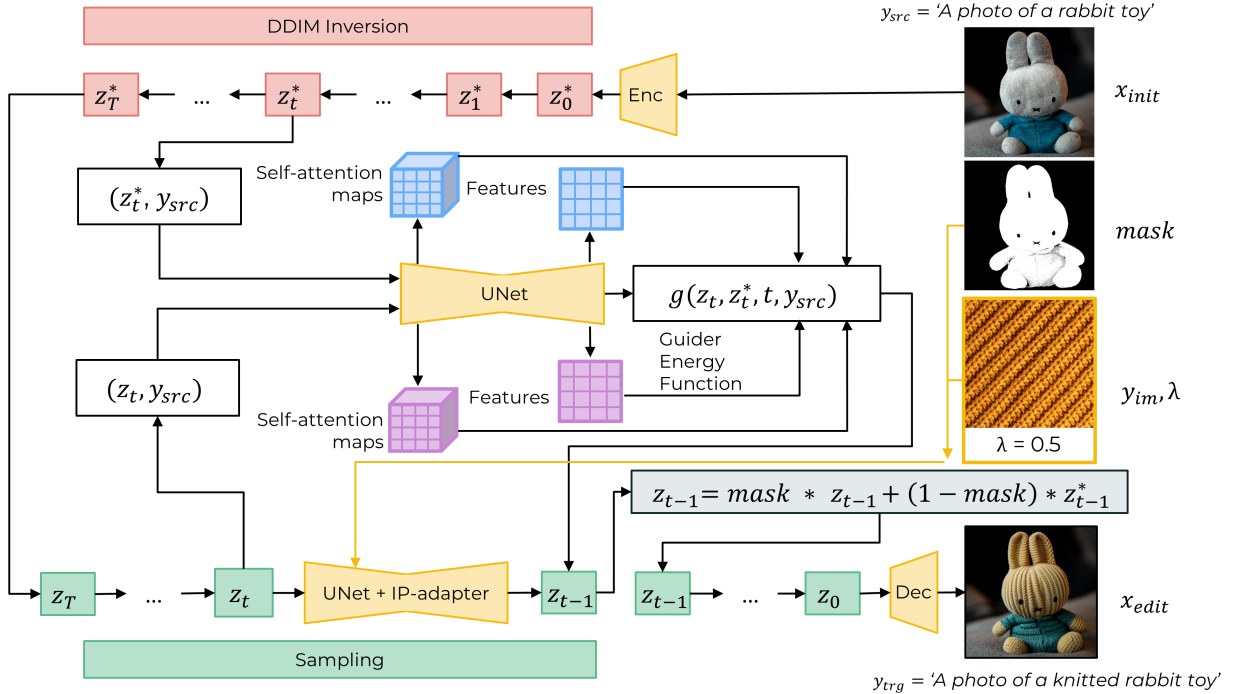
DDIM Inversion

$y_{src}$ = 'A photo of a rabbit toy'

$z_T^*$ ... $z_t^*$ ... $z_1^*$ $z_0^*$ Enc

$x_{init}$

$(z_t^*, y_{src})$

Self-attention maps

Features

$mask$

UNet

$g(z_t, z_t^*, t, y_{src})$

Guider Energy Function

$(z_t, y_{src})$

Features

Self-attention maps

$y_{im}, \lambda$

λ = 0.5

$z_{t-1} = mask \ * \ z_{t-1} + (1 - mask) * z_{t-1}^*$

$z_T$ ... $z_t$ UNet + IP-adapter $z_{t-1}$ $z_{t-1}$ ... $z_0$ Dec

$x_{edit}$

Sampling

$y_{trg}$ = 'A photo of a knitted rabbit toy'